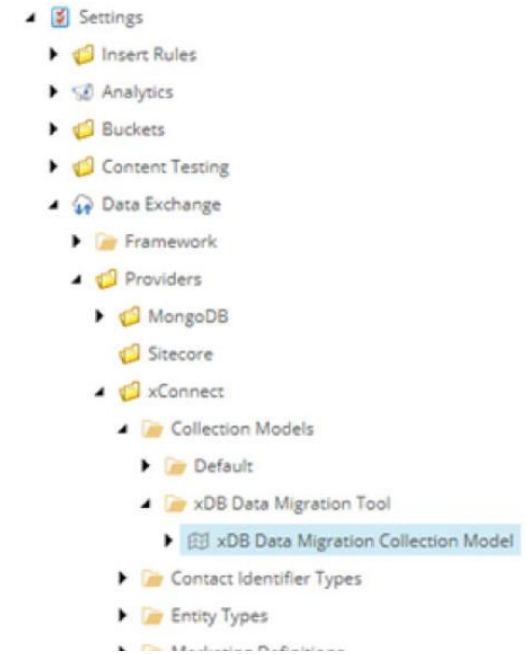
Settings
Insert Rules
Analytics
Buckets
Content Testing
Data Exchange
Framework
Providers
MongoDB
Sitecore
xConnect
Collection Models
Default
xDB Data Migration Tool
xDB Data Migration Collection Model
Contact Identifier Types
Entity Types
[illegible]